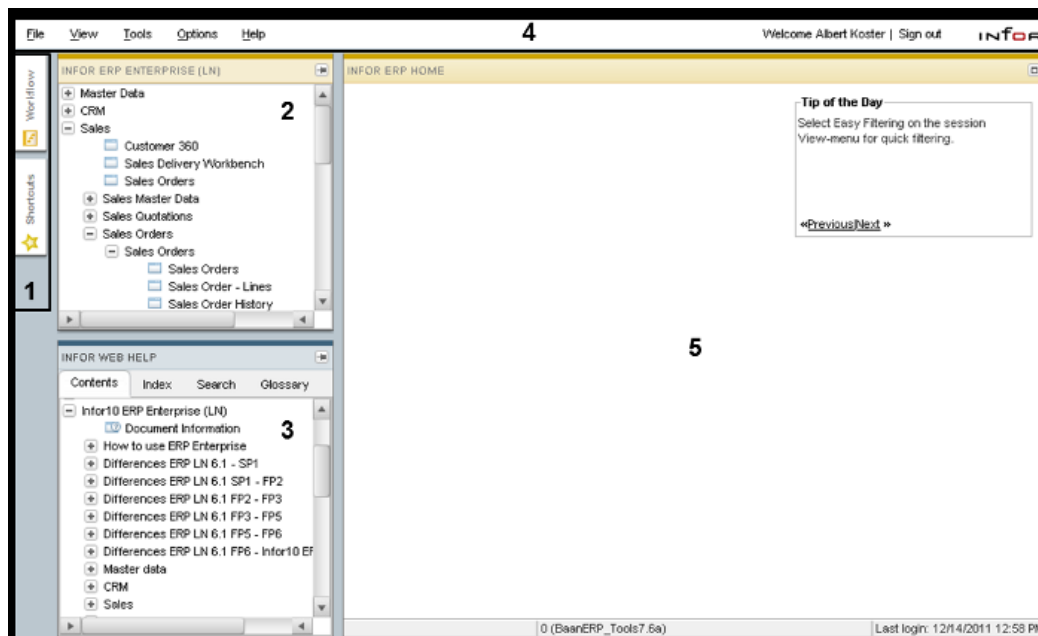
File View Tools Options Help

4

Welcome Albert Koster | Sign out

INFOR

Workflow

Shortcuts

1

INFOR ERP ENTERPRISE (LN)

2

Master Data
CRM
Sales
Customer 360
Sales Delivery Workbench
Sales Orders
Sales Master Data
Sales Quotations
Sales Orders
Sales Orders
Sales Orders
Sales Order - Lines
Sales Order History

INFOR ERP HOME

Tip of the Day

Select Easy Filtering on the session View-menu for quick filtering.

«Previous|Next »

5

INFOR WEB HELP

Contents Index Search Glossary

3

Infor10 ERP Enterprise (LN)
Document Information
How to use ERP Enterprise
Differences ERP LN 6.1 - SP1
Differences ERP LN 6.1 SP1 - FP2
Differences ERP LN 6.1 FP2 - FP3
Differences ERP LN 6.1 FP3 - FP5
Differences ERP LN 6.1 FP5 - FP6
Differences ERP LN 6.1 FP6 - Infor10 EF
Master data
CRM
Sales

0 (BaanERP_Tools7.6a)

Last login: 12/14/2011 12:58 P